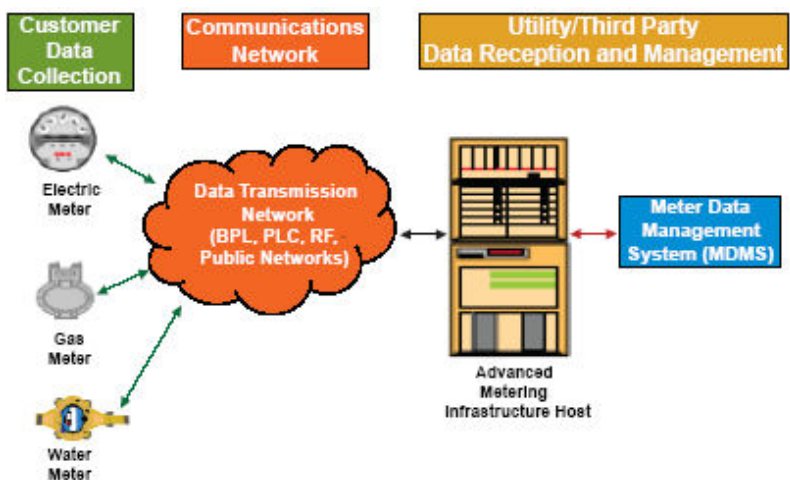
Customer Data Collection

Communications Network

Utility/Third Party Data Reception and Management

Electric Meter

Gas Meter

Water Meter

Data Transmission Network (BPL, PLC, RF, Public Networks)

Advanced Metering Infrastructure Host

Meter Data Management System (MDMS)